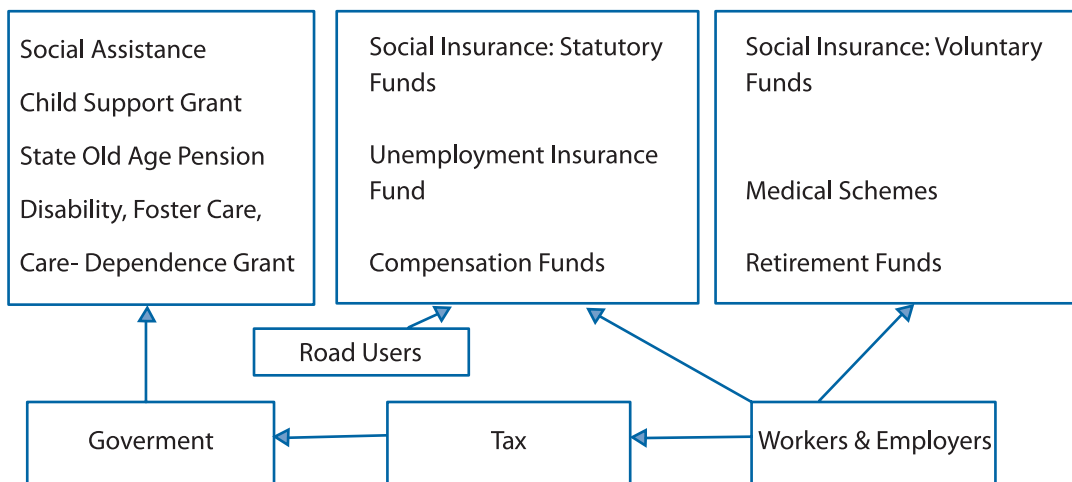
Social Assistance

Child Support Grant

State Old Age Pension

Disability, Foster Care,

Care- Dependence Grant

Social Insurance: Statutory Funds

Unemployment Insurance Fund

Compensation Funds

Social Insurance: Voluntary Funds

Medical Schemes

Retirement Funds

Road Users

Goverment

Tax

Workers & Employers